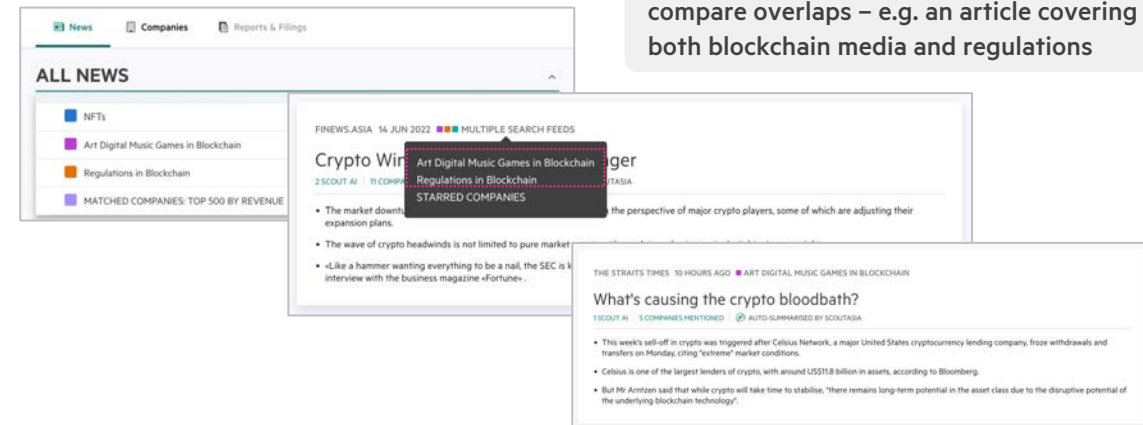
compare overlaps – e.g. an article covering both blockchain media and regulations

News Companies Reports & Filings

ALL NEWS

NFTs

Art Digital Music Games in Blockchain

Regulations in Blockchain

MATCHED COMPANIES: TOP 500 BY REVENUE

FINEWS.ASIA 14 JUN 2022 MULTIPLE SEARCH FEEDS

Crypto Win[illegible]ger

2 SCOUT AI | 11 COMPA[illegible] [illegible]TASIA

Art Digital Music Games in Blockchain
Regulations in Blockchain
STARRED COMPANIES

• The market downtu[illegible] the perspective of major crypto players, some of which are adjusting their expansion plans.

• The wave of crypto headwinds is not limited to pure market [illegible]

• «Like a hammer wanting everything to be a nail, the SEC is k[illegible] interview with the business magazine «Fortune».

THE STRAITS TIMES 10 HOURS AGO ART DIGITAL MUSIC GAMES IN BLOCKCHAIN

What's causing the crypto bloodbath?

1 SCOUT AI | 5 COMPANIES MENTIONED | AUTO-SUMMARISED BY SCOUTASIA

• This week's sell-off in crypto was triggered after Celsius Network, a major United States cryptocurrency lending company, froze withdrawals and transfers on Monday, citing "extreme" market conditions.

• Celsius is one of the largest lenders of crypto, with around US$11.8 billion in assets, according to Bloomberg.

• But Mr Arntzen said that while crypto will take time to stabilise, "there remains long-term potential in the asset class due to the disruptive potential of the underlying blockchain technology".